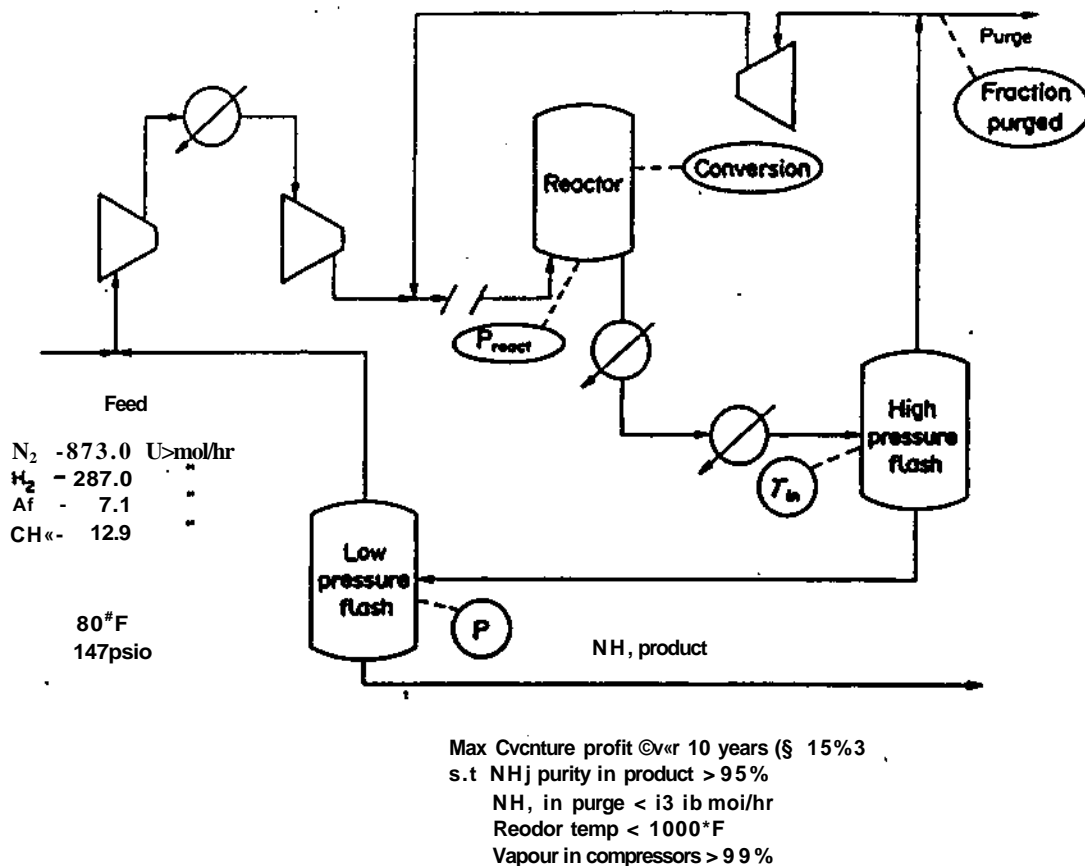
Purge

Fraction purged

Reactor

Conversion

$P_{react}$

High pressure flash

$T_{in}$

Feed

$N_2$ -873.0 U>mol/hr
$H_2$ – 287.0 "
Af - 7.1 "
CH«- 12.9 "

Low pressure flash

P

80#F
147psio

NH, product

Max Cvcnture profit ©v«r 10 years (§ 15%3
s.t NHj purity in product > 95%
NH, in purge < i3 ib moi/hr
Reodor temp < 1000*F
Vapour in compressors > 99%